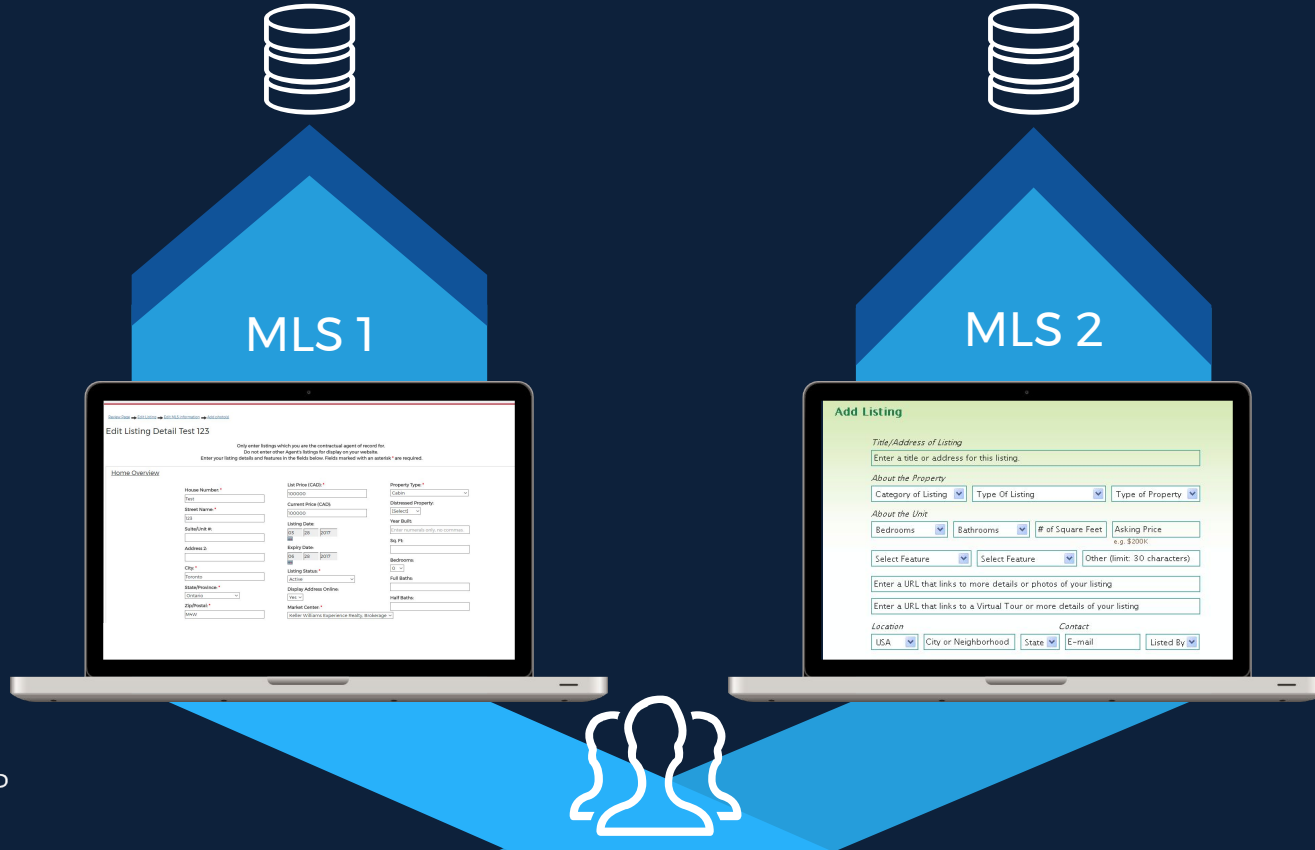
MLS 1

MLS 2

Edit Listing Detail Test 123

Only enter listings which you are the contractual agent of record for.
Do not enter other Agent's listings for display on your website.
Enter your listing details and features in the fields below. Fields marked with an asterisk * are required.

Home Overview

House Number: *
Test
Street Name: *
123
Suite/Unit #:
Address 2:
City: *
Toronto
State/Province: *
Ontario
Zip/Postal: *
M4W

List Price (CAD): *
100000
Current Price (CAD):
100000
Listing Date:
03 28 2017
Expiry Date:
06 28 2017
Listing Status: *
Active
Display Address Online:
Yes
Market Center: *
Keller Williams Experience Realty, Brokerage

Property Type: *
Cabin
Distressed Property:
[Select]
Year Built:
Enter numerals only, no commas
Sq. Ft:
Bedrooms:
0
Full Baths:
Half Baths:

Add Listing

Title/Address of Listing
Enter a title or address for this listing.
About the Property
Category of Listing
Type Of Listing
Type of Property
About the Unit
Bedrooms
Bathrooms
# of Square Feet
Asking Price
e.g. $200K
Select Feature
Select Feature
Other (limit: 30 characters)
Enter a URL that links to more details or photos of your listing
Enter a URL that links to a Virtual Tour or more details of your listing
Location
Contact
USA
City or Neighborhood
State
E-mail
Listed By